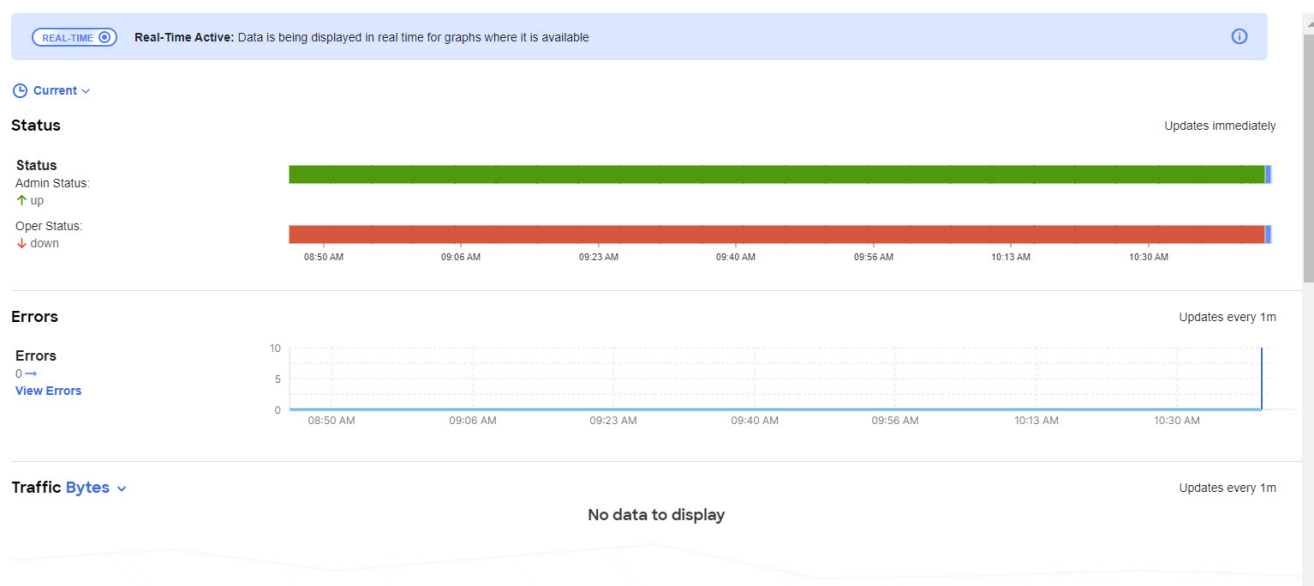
REAL-TIME

**Real-Time Active:** Data is being displayed in real time for graphs where it is available

Current

Status

Updates immediately

Status
Admin Status:
↑ up

Oper Status:
↓ down

08:50 AM
09:06 AM
09:23 AM
09:40 AM
09:56 AM
10:13 AM
10:30 AM

Errors

Updates every 1m

Errors
0 →
View Errors

10
5
0

08:50 AM
09:06 AM
09:23 AM
09:40 AM
09:56 AM
10:13 AM
10:30 AM

Traffic Bytes

Updates every 1m

No data to display